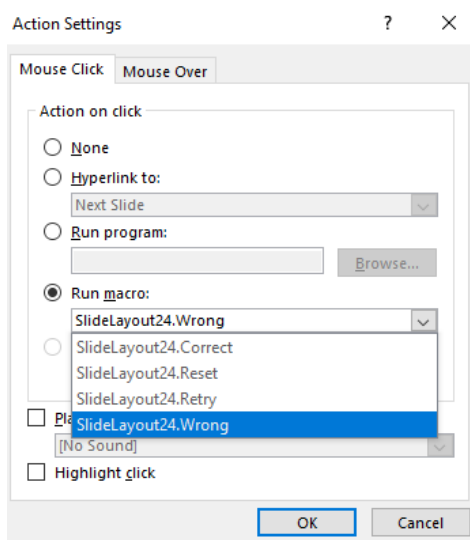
Action Settings ? ×

Mouse Click Mouse Over

Action on click

None

Hyperlink to:

Next Slide

Run program:

Browse...

Run macro:

SlideLayout24.Wrong

SlideLayout24.Correct

SlideLayout24.Reset

SlideLayout24.Retry

SlideLayout24.Wrong

Pl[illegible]

[No Sound]

Highlight click

OK Cancel